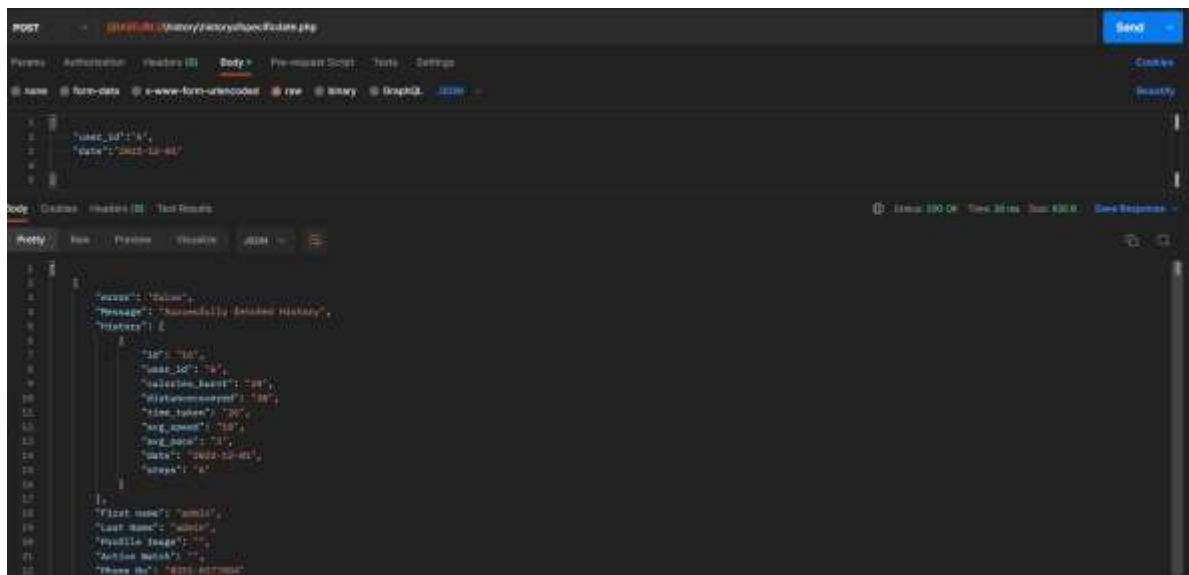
POST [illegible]/history/historyofspecificdate.php

Send

Params Authorization Headers (8) Body Pre-request Script Tests Settings

Cookies

none form-data x-www-form-urlencoded raw binary GraphQL JSON

Beautify

1 {
2 "user_id":"6",
3 "date":"2022-12-01"
4
5 }

Body Cookies Headers (8) Test Results

Status: 200 OK Time: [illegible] Size: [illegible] Save Response

Pretty Raw Preview Visualize JSON

1 [
2 {
3 "error": "false",
4 "Message": "Successfully fetched History",
5 "History": [
6 {
7 "id": "10",
8 "user_id": "6",
9 "calories_burnt": "20",
10 "distancecovered": "30",
11 "time_taken": "20",
12 "avg_speed": "10",
13 "avg_pace": "1",
14 "date": "2022-12-01",
15 "steps": "6"
16 }
17 ],
18 "First name": "admin",
19 "Last Name": "admin",
20 "Profile Image": "",
21 "Active Watch": "",
22 "Phone No": "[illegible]"